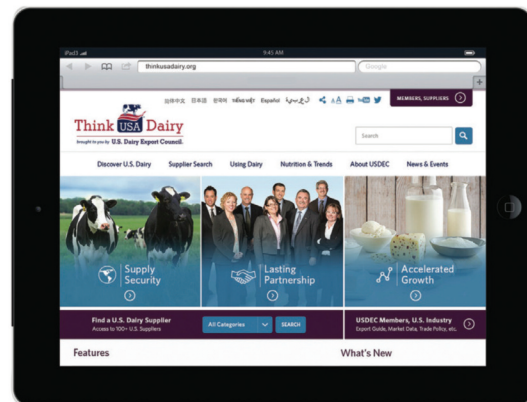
iPad 9:45 AM

thinkusadairy.org

Google

简体中文 日本語 한국어 Tiếng Việt Español عربي A A MEMBERS, SUPPLIERS

Think USA Dairy
brought to you by U.S. Dairy Export Council

Search

Discover U.S. Dairy Supplier Search Using Dairy Nutrition & Trends About USDEC News & Events

Supply Security

Lasting Partnership

Accelerated Growth

Find a U.S. Dairy Supplier
Access to 100+ U.S. Suppliers

All Categories SEARCH

USDEC Members, U.S. Industry
Export Guide, Market Data, Trade Policy, etc.

Features

What's New